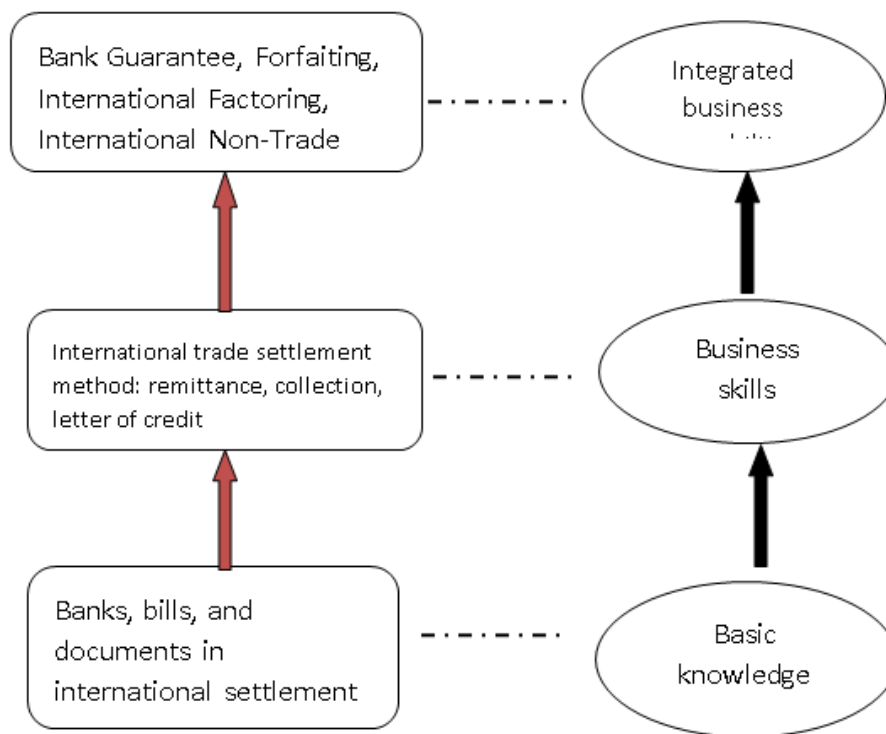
Bank Guarantee, Forfaiting, International Factoring, International Non-Trade

Integrated business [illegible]

International trade settlement method: remittance, collection, letter of credit

Business skills

Banks, bills, and documents in international settlement

Basic knowledge